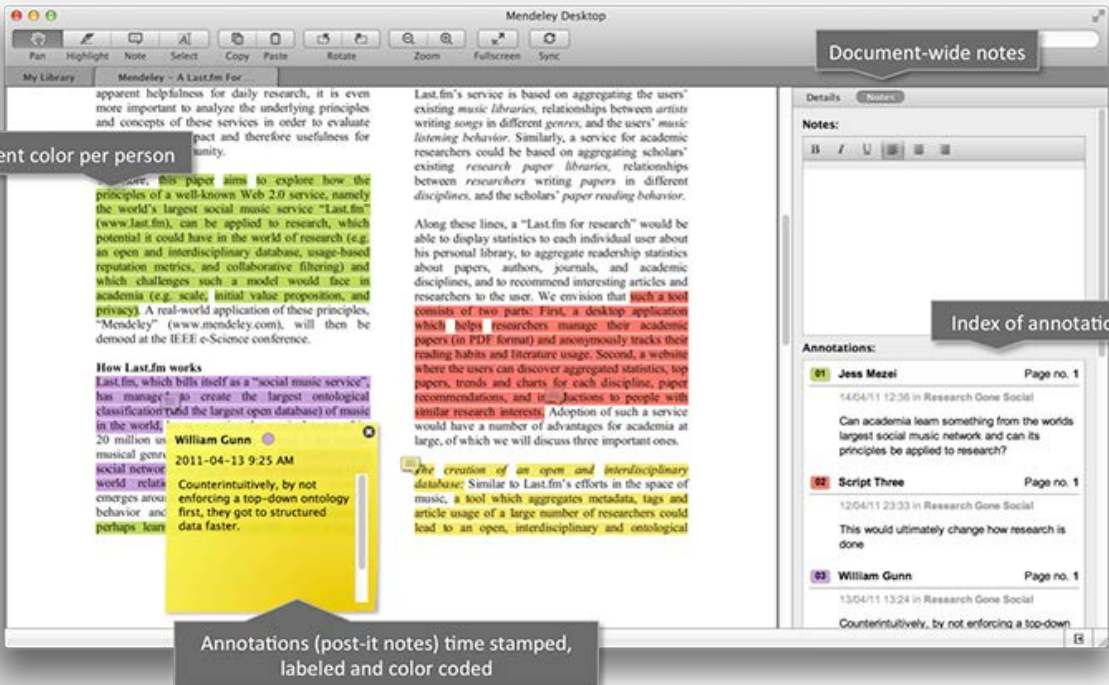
Mendeley Desktop

Pan Highlight Note Select Copy Paste Rotate Zoom Fullscreen Sync

My Library Mendeley – A Last.fm For ...

Document-wide notes

Details Notes

Notes:

B I U

ent color per person

apparent helpfulness for daily research, it is even more important to analyze the underlying principles and concepts of these services in order to evaluate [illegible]pact and therefore usefulness for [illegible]unity.

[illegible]e, this paper aims to explore how the principles of a well-known Web 2.0 service, namely the world's largest social music service "Last.fm" (www.last.fm), can be applied to research, which potential it could have in the world of research (e.g. an open and interdisciplinary database, usage-based reputation metrics, and collaborative filtering) and which challenges such a model would face in academia (e.g. scale, initial value proposition, and privacy). A real-world application of these principles, "Mendeley" (www.mendeley.com), will then be demoed at the IEEE e-Science conference.

How Last.fm works

Last.fm, which bills itself as a "social music service", has manage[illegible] to create the largest ontological classification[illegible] (and the largest open database) of music in the world, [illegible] 20 million us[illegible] musical genr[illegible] social networ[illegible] world relati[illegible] emerges arou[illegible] behavior and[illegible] perhaps lear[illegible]

William Gunn

2011-04-13 9:25 AM

Counterintuitively, by not enforcing a top-down ontology first, they got to structured data faster.

Last.fm's service is based on aggregating the users' existing music libraries, relationships between artists writing songs in different genres, and the users' music listening behavior. Similarly, a service for academic researchers could be based on aggregating scholars' existing research paper libraries, relationships between researchers writing papers in different disciplines, and the scholars' paper reading behavior.

Along these lines, a "Last.fm for research" would be able to display statistics to each individual user about his personal library, to aggregate readership statistics about papers, authors, journals, and academic disciplines, and to recommend interesting articles and researchers to the user. We envision that such a tool consists of two parts: First, a desktop application which helps researchers manage their academic papers (in PDF format) and anonymously tracks their reading habits and literature usage. Second, a website where the users can discover aggregated statistics, top papers, trends and charts for each discipline, paper recommendations, and in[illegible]ductions to people with similar research interests. Adoption of such a service would have a number of advantages for academia at large, of which we will discuss three important ones.

The creation of an open and interdisciplinary database: Similar to Last.fm's efforts in the space of music, a tool which aggregates metadata, tags and article usage of a large number of researchers could lead to an open, interdisciplinary and ontological

Index of annotatio

Annotations:

01 Jess Mezei Page no. 1
14/04/11 12:36 in Research Gone Social
Can academia learn something from the worlds largest social music network and can its principles be applied to research?

02 Script Three Page no. 1
12/04/11 23:33 in Research Gone Social
This would ultimately change how research is done

03 William Gunn Page no. 1
13/04/11 13:24 in Research Gone Social
Counterintuitively, by not enforcing a top-down

Annotations (post-it notes) time stamped, labeled and color coded